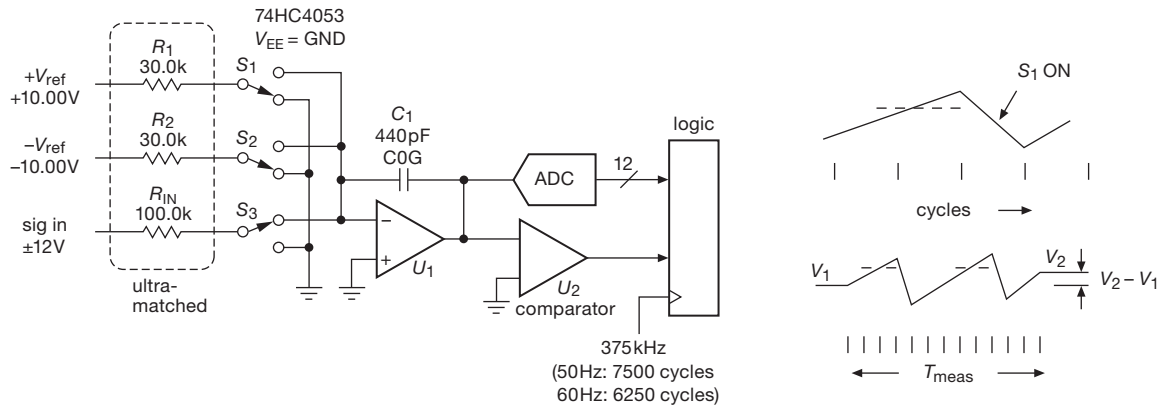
74HC4053
$V_{EE}$ = GND

$R_1$
30.0k

$+V_{ref}$
+10.00V

$S_1$

$R_2$
30.0k

$-V_{ref}$
–10.00V

$S_2$

$R_{IN}$
100.0k

sig in
±12V

$S_3$

ultra-
matched

$C_1$
440pF
C0G

–
+
$U_1$

ADC

12

logic

$U_2$
comparator

375kHz
(50Hz: 7500 cycles
60Hz: 6250 cycles)

$S_1$ ON

cycles →

$V_1$

$V_2$

$V_2 - V_1$

$T_{meas}$